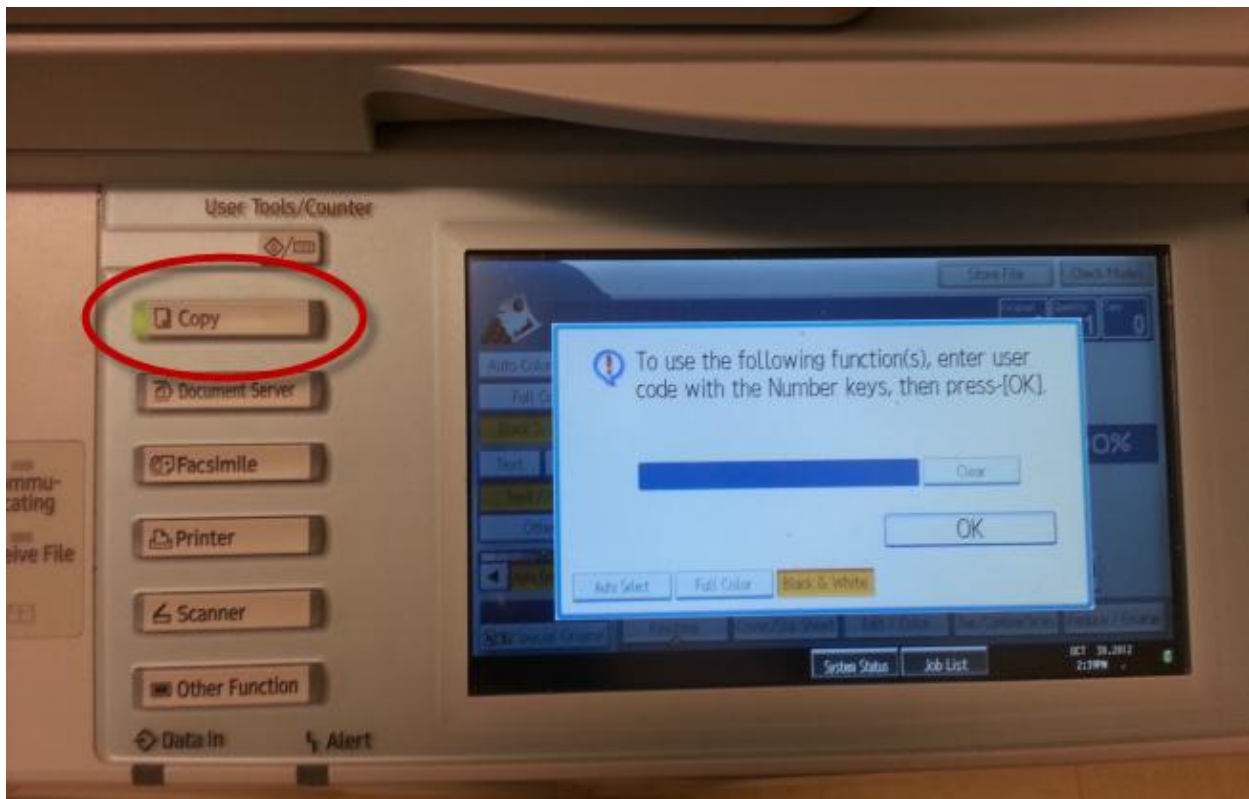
User Tools/Counter

Copy

Document Server

Facsimile

Printer

Scanner

Other Function

Data In

Alert

mmu-
cating

eive File

Store File

Check Modes

1

0

Auto Color

Full C

Black &

Text

Text /

Othe

0%

To use the following function(s), enter user code with the Number keys, then press-[OK].

Clear

OK

Auto Select

Full Color

Black & White

Special Original

Finishing

Cover/Slip Sheet

Edit / Color

Dup./Combine/Series

Reduce / Enlarge

System Status

Job List

OCT 30,2012
2:19PM